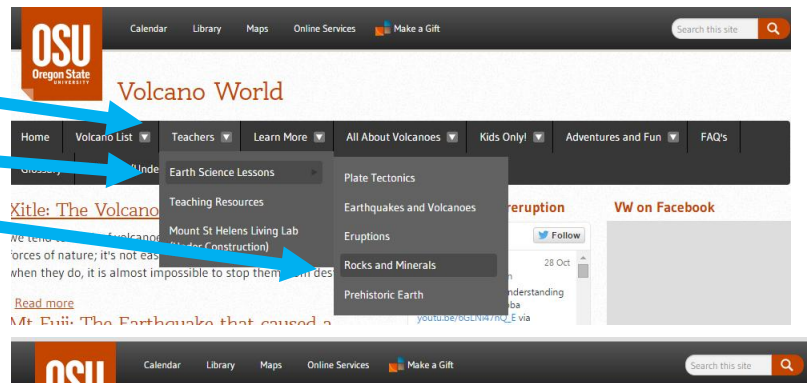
OSU
Oregon State
UNIVERSITY

Calendar Library Maps Online Services Make a Gift

Search this site

Volcano World

Home Volcano List Teachers Learn More All About Volcanoes Kids Only! Adventures and Fun FAQ's

Glossary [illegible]

Earth Science Lessons
Teaching Resources
Mount St Helens Living Lab (Under Construction)

Plate Tectonics
Earthquakes and Volcanoes
Eruptions
Rocks and Minerals
Prehistoric Earth

Xitle: The Volcano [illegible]

We tend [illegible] volcanoe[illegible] forces of nature; it's not eas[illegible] when they do, it is almost impossible to stop them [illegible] des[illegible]

Read more

Mt Fuji: The Earthquake that caused a

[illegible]eruption

Follow

28 Oct

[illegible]n
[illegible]nderstanding
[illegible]ba
youtu.be/6GEN47nQ_E via

VW on Facebook

OSU

Calendar Library Maps Online Services Make a Gift

Search this site